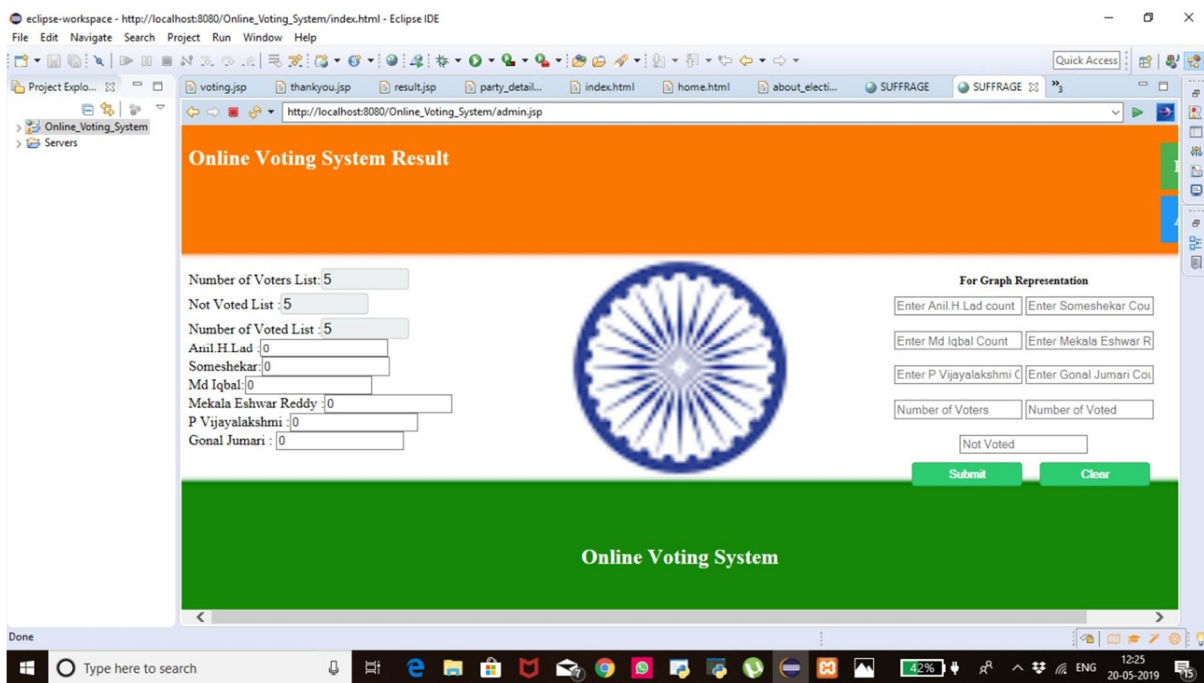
eclipse-workspace - http://localhost:8080/Online_Voting_System/index.html - Eclipse IDE

File Edit Navigate Search Project Run Window Help

Quick Access

Project Explo...

Online_Voting_System
Servers

voting.jsp thankyou.jsp result.jsp party_detail... index.html home.html about_electi... SUFFRAGE SUFFRAGE »3

http://localhost:8080/Online_Voting_System/admin.jsp

Online Voting System Result

Number of Voters List: 5
Not Voted List : 5
Number of Voted List : 5
Anil.H.Lad : 0
Someshekar: 0
Md Iqbal: 0
Mekala Eshwar Reddy : 0
P Vijayalakshmi : 0
Gonal Jumari : 0

For Graph Representation

Enter Anil.H.Lad count
Enter Someshekar Cou
Enter Md Iqbal Count
Enter Mekala Eshwar R
Enter P Vijayalakshmi C
Enter Gonal Jumari Cou
Number of Voters
Number of Voted
Not Voted

Submit
Clear

Online Voting System

Done

Type here to search

42%

ENG

12:25
20-05-2019

15